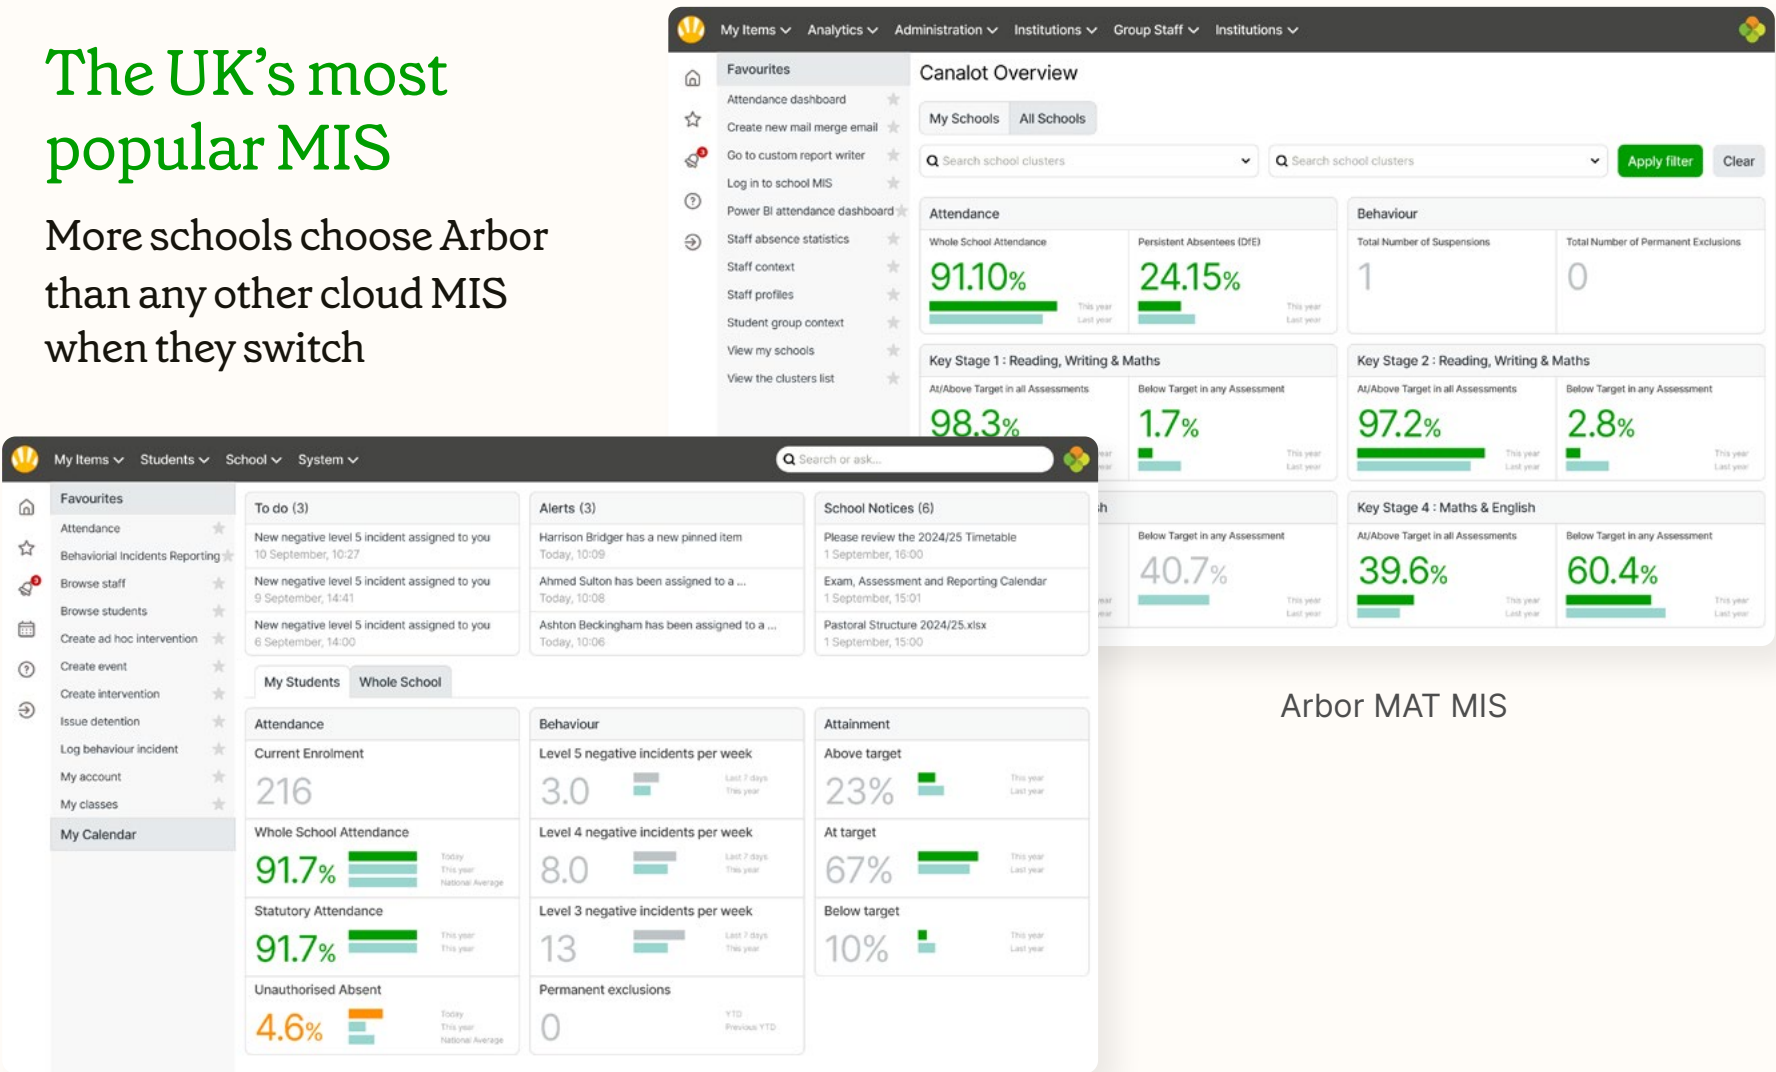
The UK's most popular MIS

More schools choose Arbor than any other cloud MIS when they switch

My Items Analytics Administration Institutions Group Staff Institutions

Favourites
Attendance dashboard
Create new mail merge email
Go to custom report writer
Log in to school MIS
Power BI attendance dashboard
Staff absence statistics
Staff context
Staff profiles
Student group context
View my schools
View the clusters list

Canalot Overview

My Schools All Schools

Search school clusters
Search school clusters
Apply filter Clear

Attendance
Whole School Attendance
91.10%
This year
Last year
Persistent Absentees (DfE)
24.15%
This year
Last year

Behaviour
Total Number of Suspensions
1
Total Number of Permanent Exclusions
0

Key Stage 1 : Reading, Writing & Maths
At/Above Target in all Assessments
98.3%
Below Target in any Assessment
1.7%
This year
Last year

Key Stage 2 : Reading, Writing & Maths
At/Above Target in all Assessments
97.2%
This year
Last year
Below Target in any Assessment
2.8%
This year
Last year

Below Target in any Assessment
40.7%
This year
Last year

Key Stage 4 : Maths & English
At/Above Target in all Assessments
39.6%
This year
Last year
Below Target in any Assessment
60.4%
This year
Last year

My Items Students School System
Search or ask...

Favourites
Attendance
Behavioral Incidents Reporting
Browse staff
Browse students
Create ad hoc intervention
Create event
Create intervention
Issue detention
Log behaviour incident
My account
My classes
My Calendar

To do (3)
New negative level 5 incident assigned to you
10 September, 10:27
New negative level 5 incident assigned to you
9 September, 14:41
New negative level 5 incident assigned to you
6 September, 14:00

Alerts (3)
Harrison Bridger has a new pinned item
Today, 10:09
Ahmed Sulton has been assigned to a ...
Today, 10:08
Ashton Beckingham has been assigned to a ...
Today, 10:06

School Notices (6)
Please review the 2024/25 Timetable
1 September, 16:00
Exam, Assessment and Reporting Calendar
1 September, 15:01
Pastoral Structure 2024/25.xlsx
1 September, 15:00

My Students Whole School

Attendance
Current Enrolment
216
Whole School Attendance
91.7%
Today
This year
National Average
Statutory Attendance
91.7%
This year
This year
Unauthorised Absent
4.6%
Today
This year
National Average

Behaviour
Level 5 negative incidents per week
3.0
Last 7 days
This year
Level 4 negative incidents per week
8.0
Last 7 days
This year
Level 3 negative incidents per week
13
Last 7 days
This year
Permanent exclusions
0
YTD
Previous YTD

Attainment
Above target
23%
This year
Last year
At target
67%
This year
Last year
Below target
10%
This year
Last year

Arbor MAT MIS